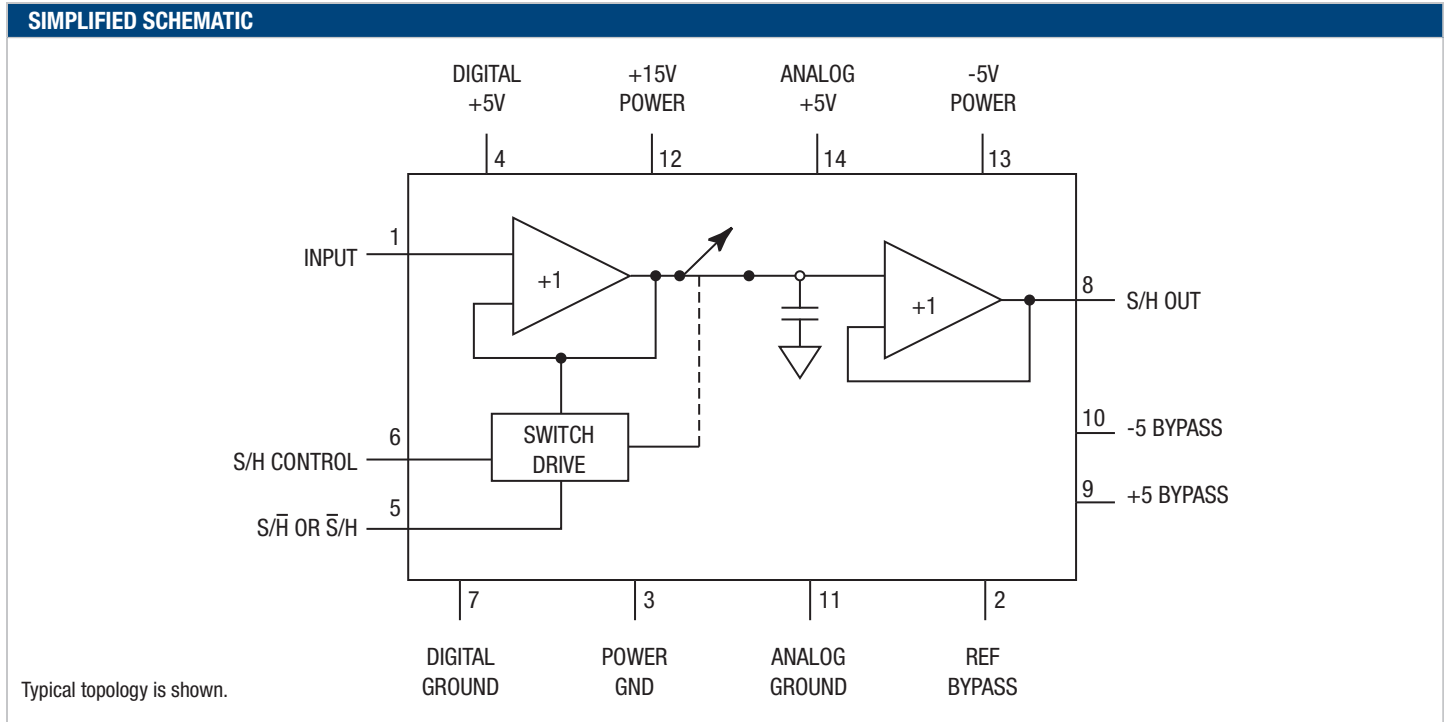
SIMPLIFIED SCHEMATIC

DIGITAL +5V

+15V POWER

ANALOG +5V

-5V POWER

4

12

14

13

1

INPUT

+1

+1

8

S/H OUT

6

S/H CONTROL

SWITCH DRIVE

10

-5 BYPASS

9

+5 BYPASS

5

S/$\overline{H}$ OR $\overline{S}$/H

7

3

11

2

DIGITAL GROUND

POWER GND

ANALOG GROUND

REF BYPASS

Typical topology is shown.